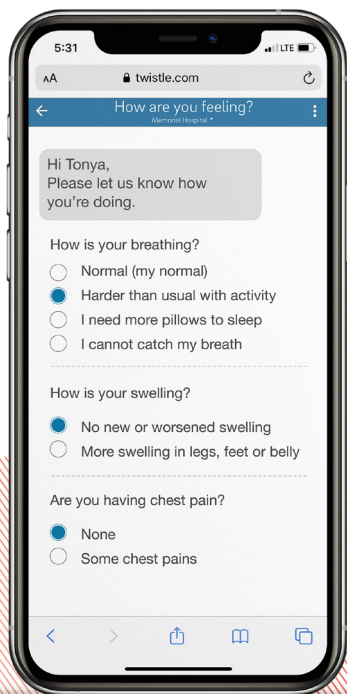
5:31
LTE

AA twistle.com

How are you feeling?
Memorial Hospital

Hi Tonya,
Please let us know how you're doing.

How is your breathing?

Normal (my normal)
Harder than usual with activity
I need more pillows to sleep
I cannot catch my breath

How is your swelling?

No new or worsened swelling
More swelling in legs, feet or belly

Are you having chest pain?

None
Some chest pains